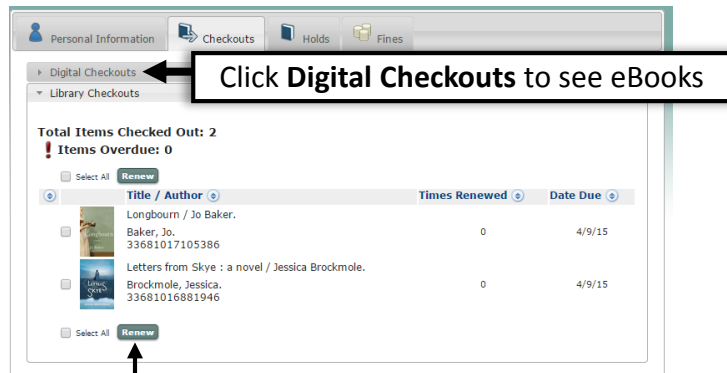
Personal Information | Checkouts | Holds | Fines

Digital Checkouts

Click **Digital Checkouts** to see eBooks

Library Checkouts

Total Items Checked Out: 2

! Items Overdue: 0

Select All Renew

| | Title / Author | Times Renewed | Date Due |
|---|---|---|---|
| | Longbourn / Jo Baker. Baker, Jo. 33681017105386 | 0 | 4/9/15 |
| | Letters from Skye : a novel / Jessica Brockmole. Brockmole, Jessica. 33681016881946 | 0 | 4/9/15 |

Select All Renew